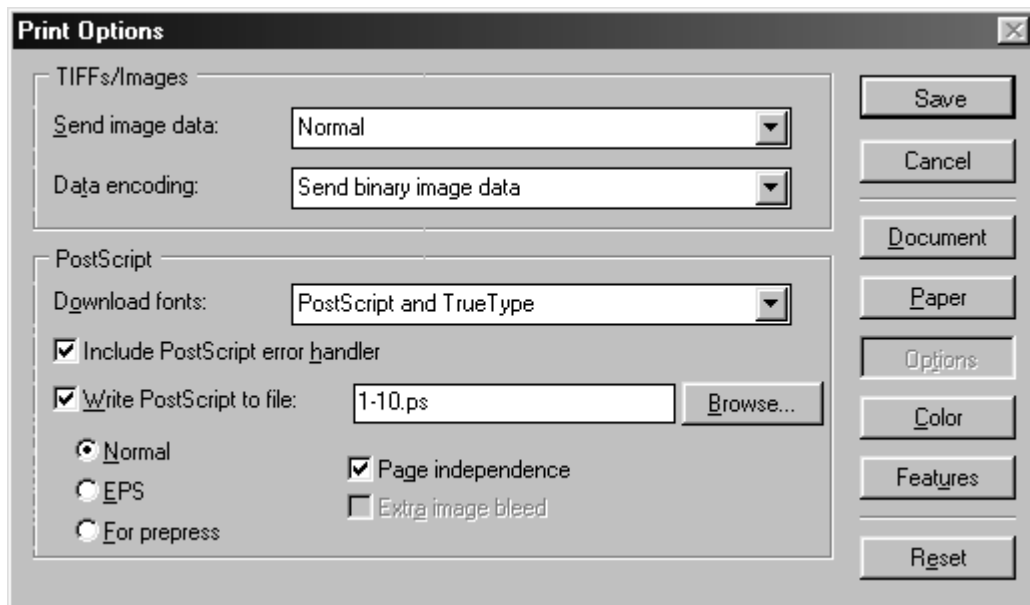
Print Options

TIFFs/Images

Send image data: Normal

Data encoding: Send binary image data

PostScript

Download fonts: PostScript and TrueType

Include PostScript error handler

Write PostScript to file: 1-10.ps Browse...

Normal

EPS

For prepress

Page independence

Extra image bleed

Save

Cancel

Document

Paper

Options

Color

Features

Reset